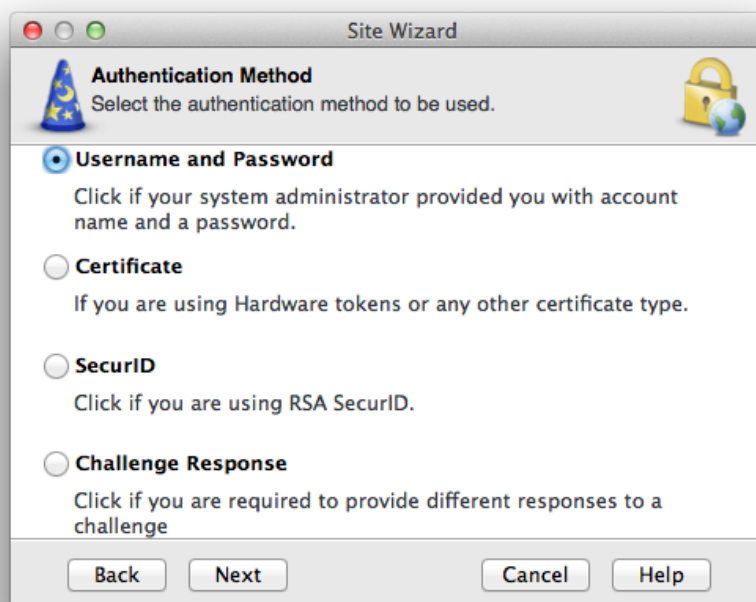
Site Wizard

Authentication Method
Select the authentication method to be used.

Username and Password
Click if your system administrator provided you with account name and a password.

Certificate
If you are using Hardware tokens or any other certificate type.

SecurID
Click if you are using RSA SecurID.

Challenge Response
Click if you are required to provide different responses to a challenge

Back
Next
Cancel
Help